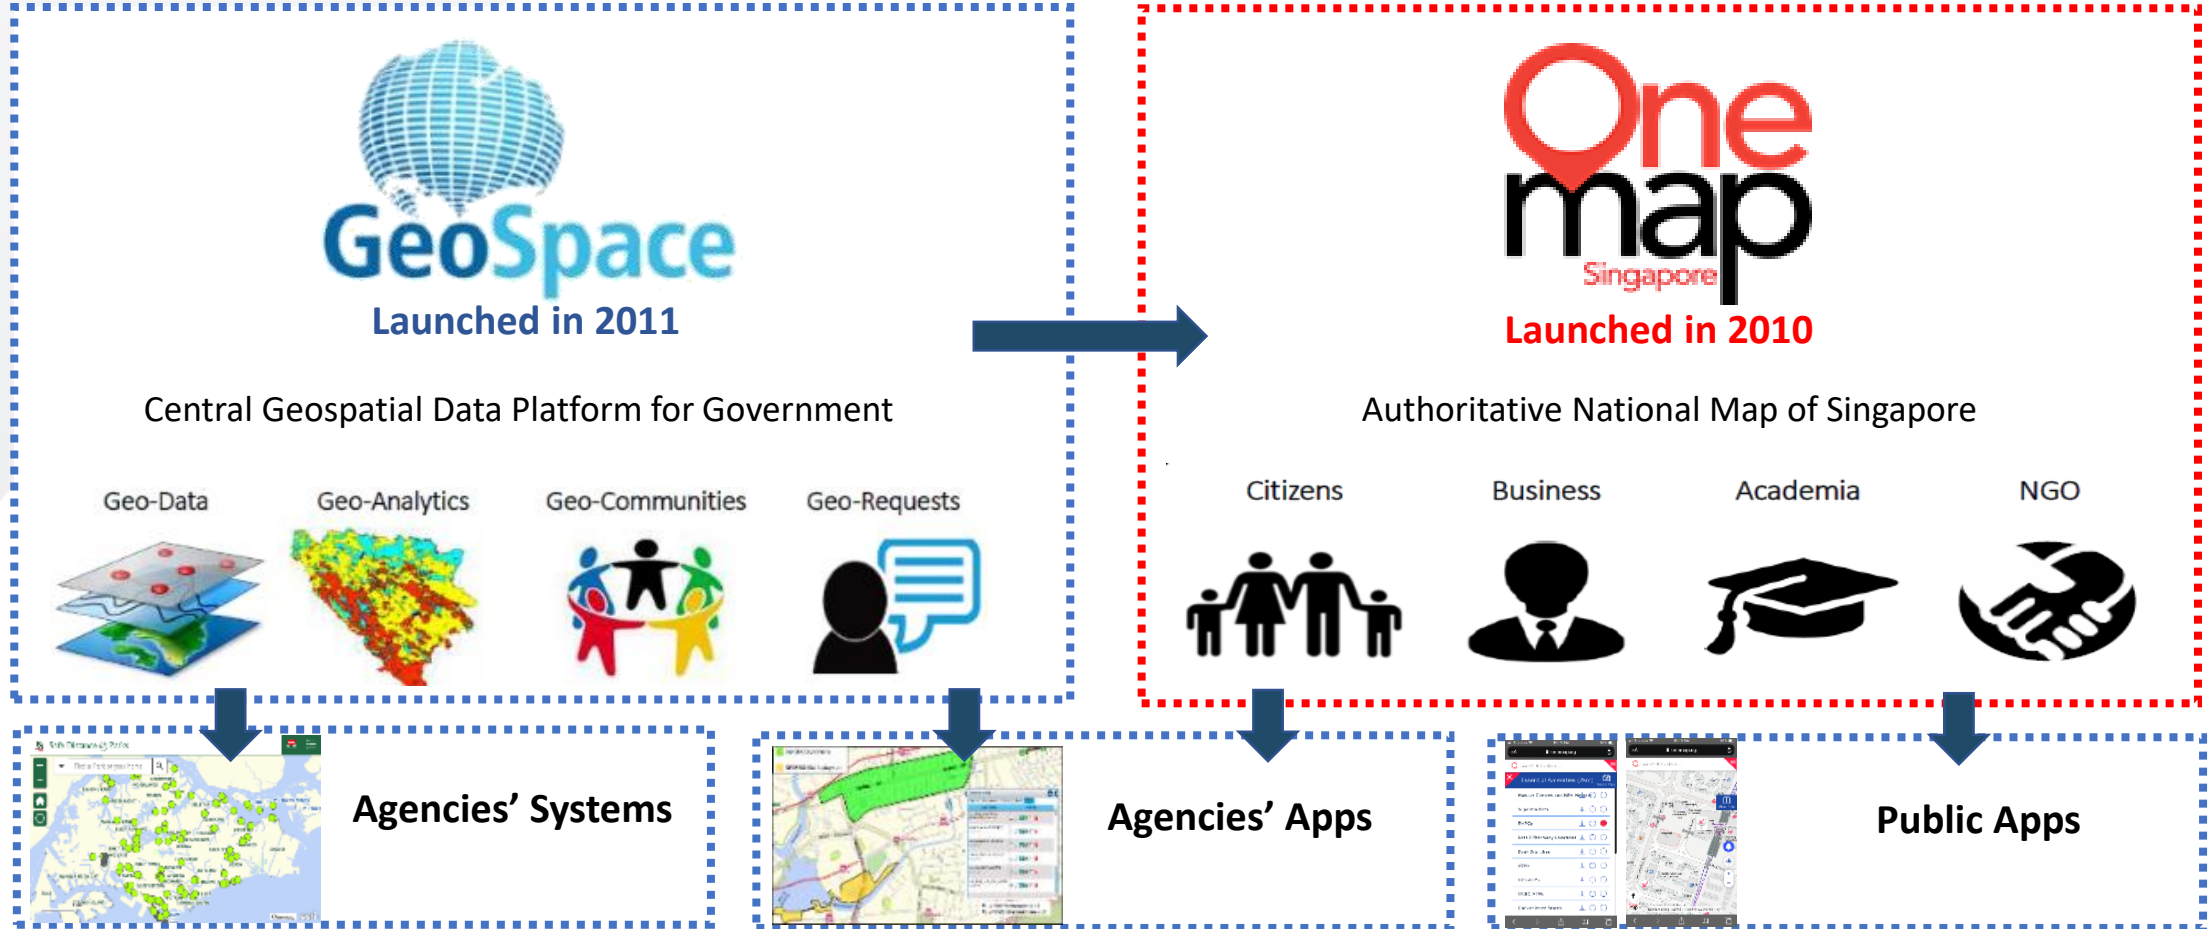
GeoSpace

Launched in 2011

Central Geospatial Data Platform for Government

Geo-Data

Geo-Analytics

Geo-Communities

Geo-Requests

One map Singapore

Launched in 2010

Authoritative National Map of Singapore

Citizens

Business

Academia

NGO

Agencies' Systems

Agencies' Apps

Public Apps